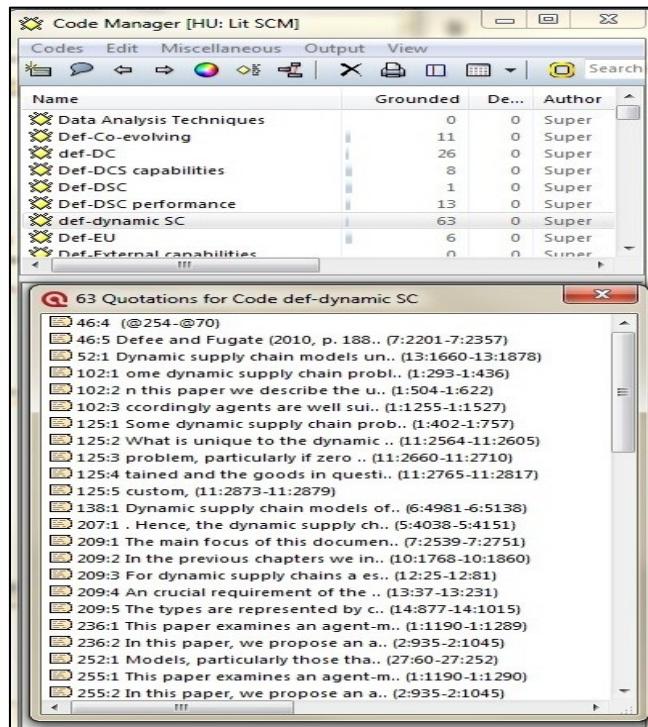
Code Manager [HU: Lit SCM]

Codes Edit Miscellaneous Output View

Search

| Name | Grounded | De... | Author |
|---|---|---|---|
| Data Analysis Techniques | 0 | 0 | Super |
| Def-Co-evolving | 11 | 0 | Super |
| def-DC | 26 | 0 | Super |
| Def-DCS capabilities | 8 | 0 | Super |
| Def-DSC | 1 | 0 | Super |
| Def-DSC performance | 13 | 0 | Super |
| def-dynamic SC | 63 | 0 | Super |
| Def-EU | 6 | 0 | Super |
| Def-External capabilities | 0 | 0 | Super |

63 Quotations for Code def-dynamic SC

46:4 (@254-@70)
46:5 Defee and Fugate (2010, p. 188.. (7:2201-7:2357)
52:1 Dynamic supply chain models un.. (13:1660-13:1878)
102:1 ome dynamic supply chain probl.. (1:293-1:436)
102:2 n this paper we describe the u.. (1:504-1:622)
102:3 ccordingly agents are well sui.. (1:1255-1:1527)
125:1 Some dynamic supply chain prob.. (1:402-1:757)
125:2 What is unique to the dynamic .. (11:2564-11:2605)
125:3 problem, particularly if zero .. (11:2660-11:2710)
125:4 tained and the goods in questi.. (11:2765-11:2817)
125:5 custom, (11:2873-11:2879)
138:1 Dynamic supply chain models of.. (6:4981-6:5138)
207:1 . Hence, the dynamic supply ch.. (5:4038-5:4151)
209:1 The main focus of this documen.. (7:2539-7:2751)
209:2 In the previous chapters we in.. (10:1768-10:1860)
209:3 For dynamic supply chains a es.. (12:25-12:81)
209:4 An crucial requirement of the .. (13:37-13:231)
209:5 The types are represented by c.. (14:877-14:1015)
236:1 This paper examines an agent-m.. (1:1190-1:1289)
236:2 In this paper, we propose an a.. (2:935-2:1045)
252:1 Models, particularly those tha.. (27:60-27:252)
255:1 This paper examines an agent-m.. (1:1190-1:1290)
255:2 In this paper, we propose an a.. (2:935-2:1045)